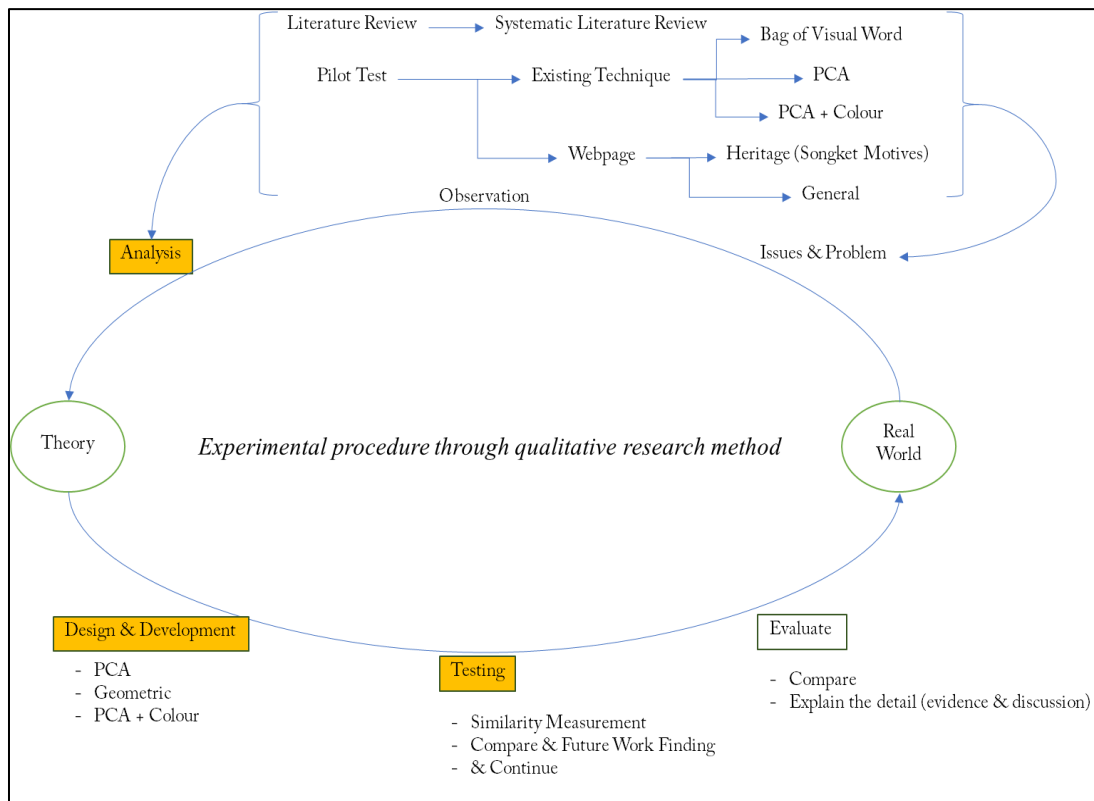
Literature Review

Systematic Literature Review

Pilot Test

Existing Technique

Bag of Visual Word

PCA

PCA + Colour

Webpage

Heritage (Songket Motives)

General

Observation

Analysis

Issues & Problem

Theory

Experimental procedure through qualitative research method

Real World

Design & Development

- PCA
- Geometric
- PCA + Colour

Testing

- Similarity Measurement
- Compare & Future Work Finding
- & Continue

Evaluate

- Compare
- Explain the detail (evidence & discussion)